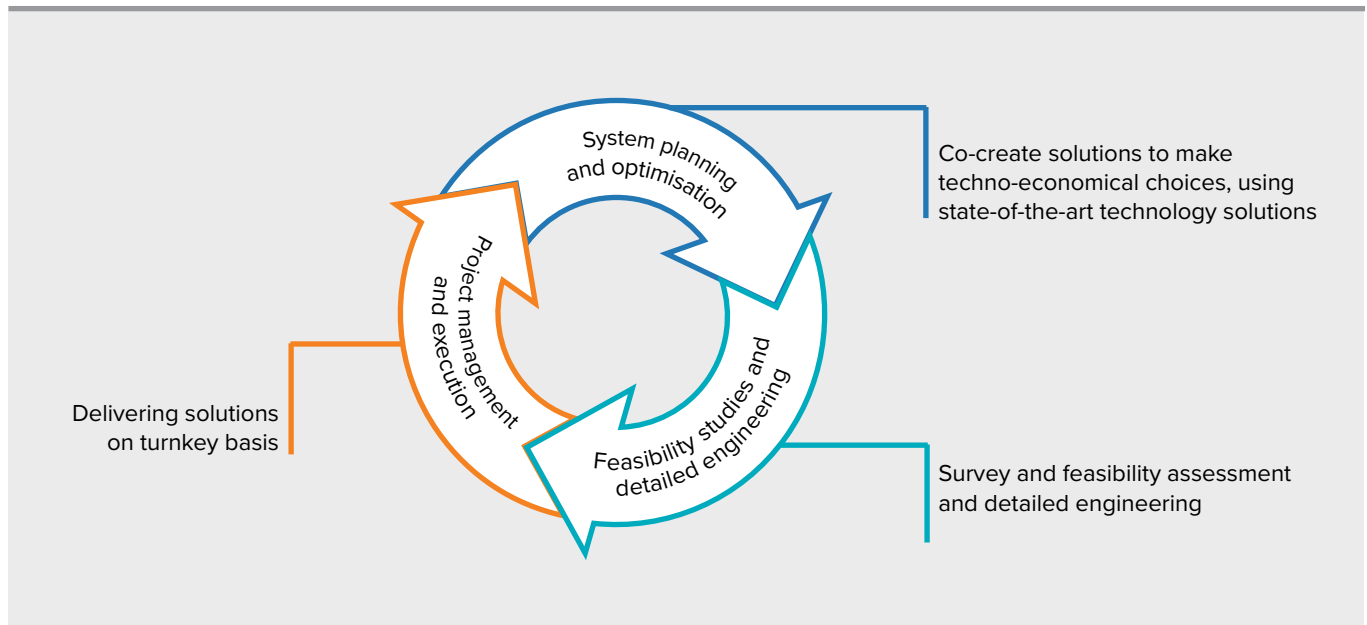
System planning and optimisation

Co-create solutions to make techno-economical choices, using state-of-the-art technology solutions

Project management and execution

Delivering solutions on turnkey basis

Feasibility studies and detailed engineering

Survey and feasibility assessment and detailed engineering